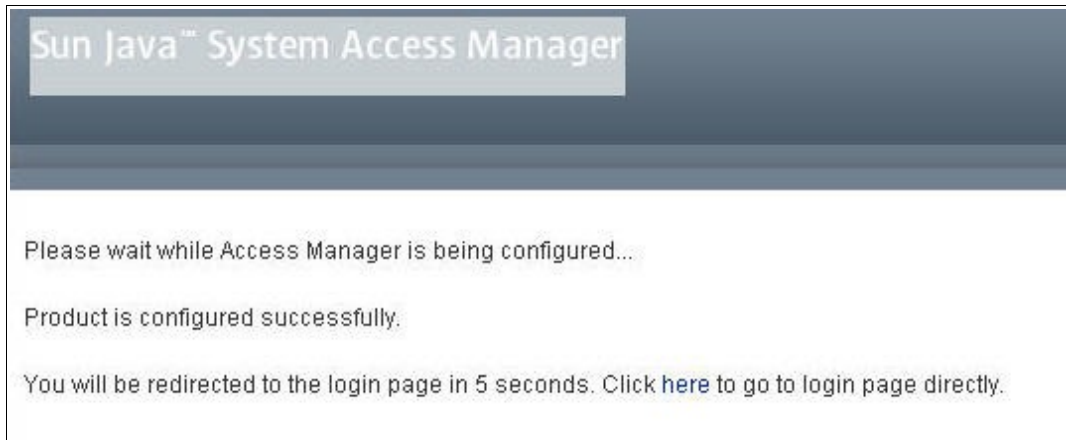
Sun Java™ System Access Manager

Please wait while Access Manager is being configured...

Product is configured successfully.

You will be redirected to the login page in 5 seconds. Click here to go to login page directly.